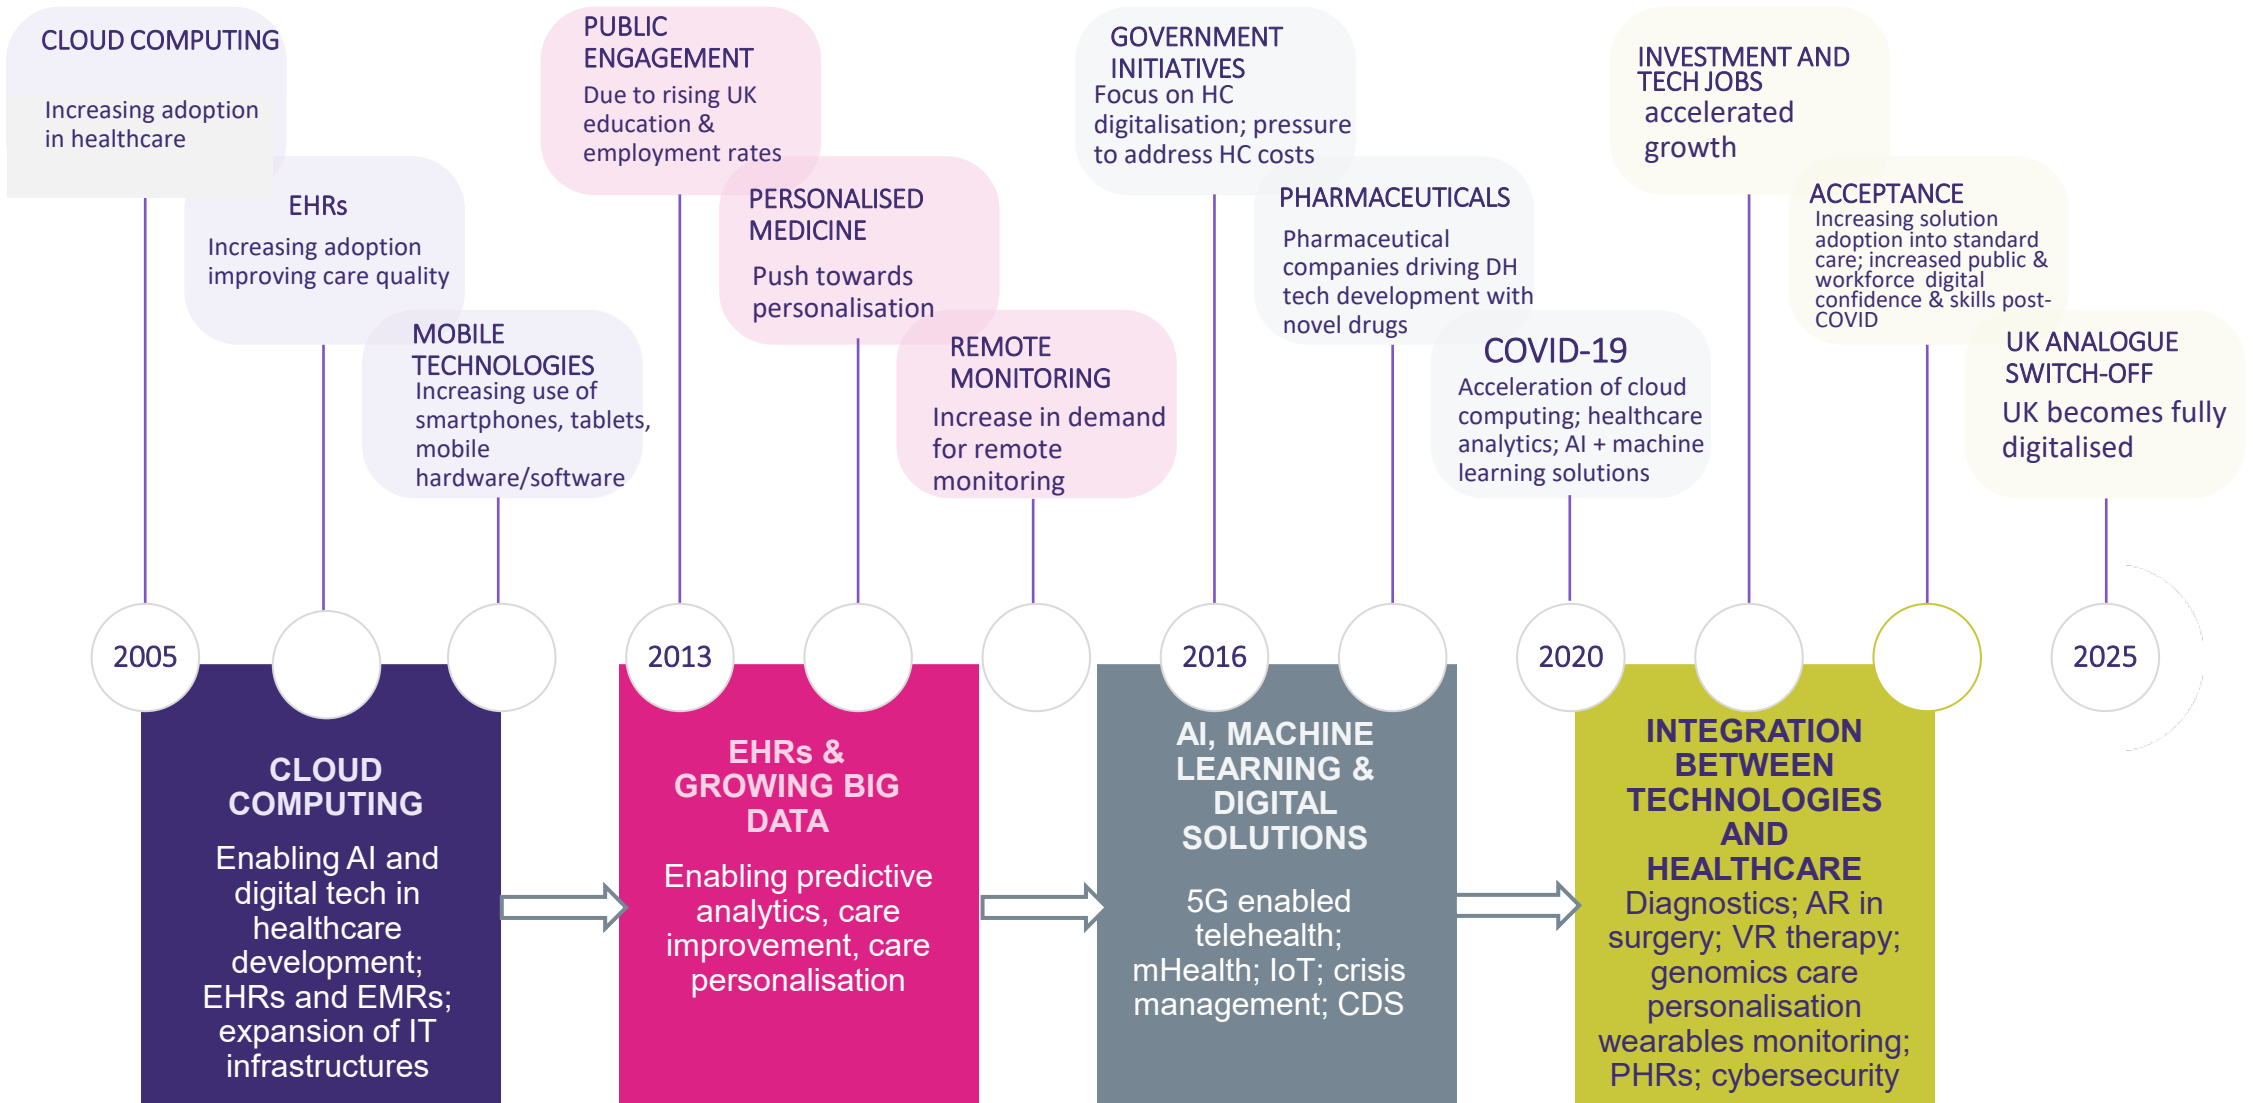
CLOUD COMPUTING
Increasing adoption in healthcare

EHRs
Increasing adoption improving care quality

MOBILE TECHNOLOGIES
Increasing use of smartphones, tablets, mobile hardware/software

PUBLIC ENGAGEMENT
Due to rising UK education & employment rates

PERSONALISED MEDICINE
Push towards personalisation

REMOTE MONITORING
Increase in demand for remote monitoring

GOVERNMENT INITIATIVES
Focus on HC digitalisation; pressure to address HC costs

PHARMACEUTICALS
Pharmaceutical companies driving DH tech development with novel drugs

COVID-19
Acceleration of cloud computing; healthcare analytics; AI + machine learning solutions

INVESTMENT AND TECH JOBS
accelerated growth

ACCEPTANCE
Increasing solution adoption into standard care; increased public & workforce digital confidence & skills post-COVID

UK ANALOGUE SWITCH-OFF
UK becomes fully digitalised

2005

2013

2016

2020

2025

CLOUD COMPUTING
Enabling AI and digital tech in healthcare development; EHRs and EMRs; expansion of IT infrastructures

EHRs & GROWING BIG DATA
Enabling predictive analytics, care improvement, care personalisation

AI, MACHINE LEARNING & DIGITAL SOLUTIONS
5G enabled telehealth; mHealth; IoT; crisis management; CDS

INTEGRATION BETWEEN TECHNOLOGIES AND HEALTHCARE
Diagnostics; AR in surgery; VR therapy; genomics care personalisation wearables monitoring; PHRs; cybersecurity